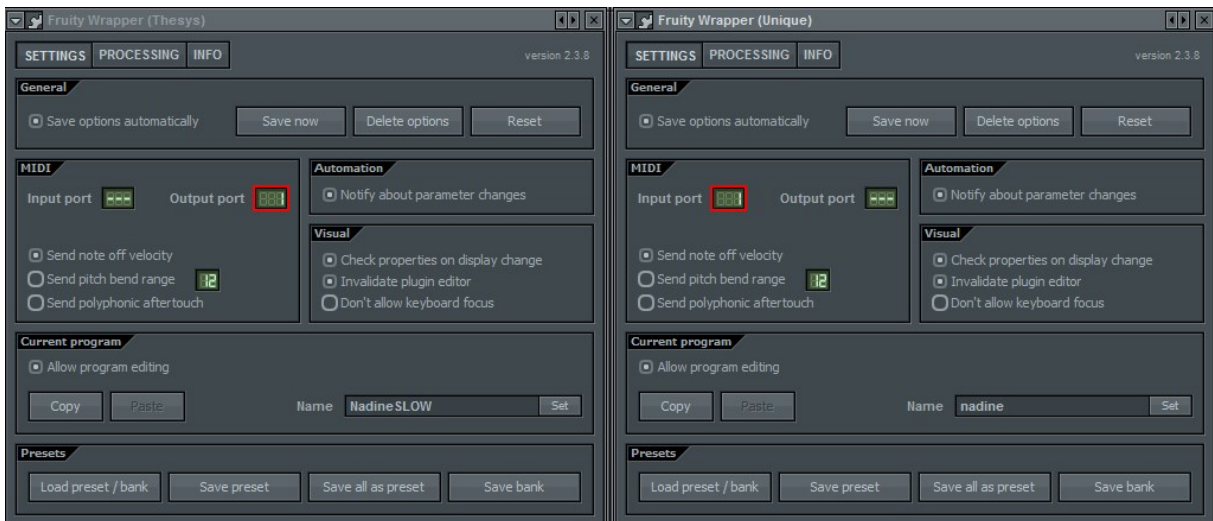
Fruity Wrapper (Thesys)

SETTINGS PROCESSING INFO

version 2.3.8

General

Save options automatically

Save now

Delete options

Reset

MIDI

Input port ---

Output port 888

Send note off velocity

Send pitch bend range 12

Send polyphonic aftertouch

Automation

Notify about parameter changes

Visual

Check properties on display change

Invalidate plugin editor

Don't allow keyboard focus

Current program

Allow program editing

Copy

Paste

Name NadineSLOW

Set

Presets

Load preset / bank

Save preset

Save all as preset

Save bank

Fruity Wrapper (Unique)

SETTINGS PROCESSING INFO

version 2.3.8

General

Save options automatically

Save now

Delete options

Reset

MIDI

Input port 888

Output port ---

Send note off velocity

Send pitch bend range 12

Send polyphonic aftertouch

Automation

Notify about parameter changes

Visual

Check properties on display change

Invalidate plugin editor

Don't allow keyboard focus

Current program

Allow program editing

Copy

Paste

Name nadine

Set

Presets

Load preset / bank

Save preset

Save all as preset

Save bank